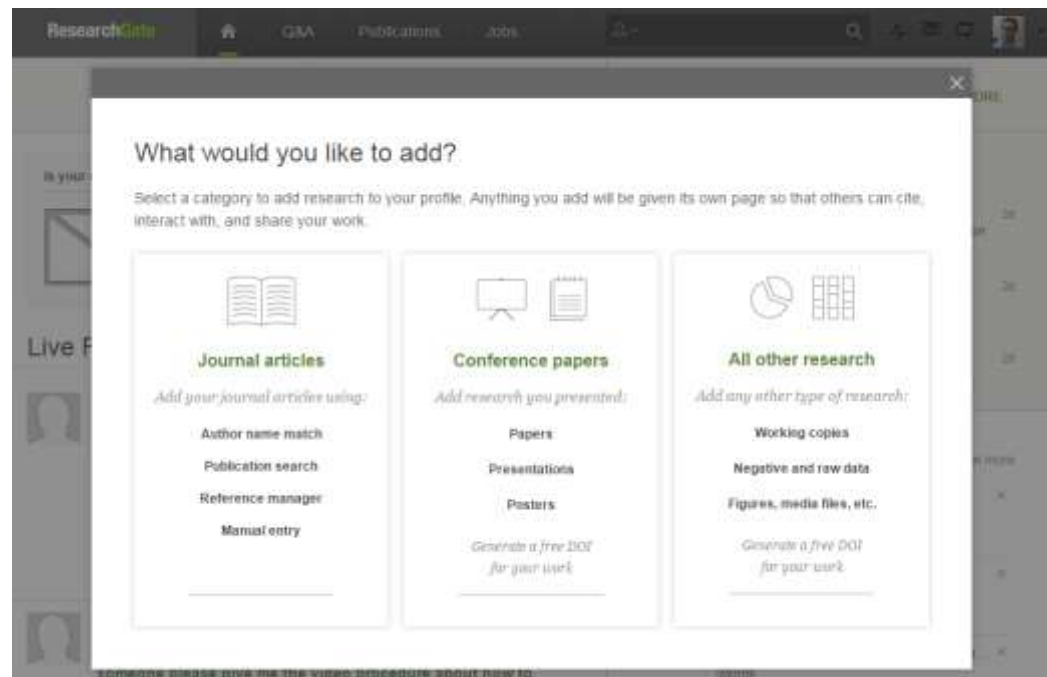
ResearchGate Q&A Publications Jobs

What would you like to add?

Select a category to add research to your profile. Anything you add will be given its own page so that others can cite, interact with, and share your work.

Journal articles

Add your journal articles using:

Author name match

Publication search

Reference manager

Manual entry

Conference papers

Add research you presented:

Papers

Presentations

Posters

Generate a free DOI for your work

All other research

Add any other type of research:

Working copies

Negative and raw data

Figures, media files, etc.

Generate a free DOI for your work

Live F

Is your

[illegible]ORE

someone please give me the video procedure about how to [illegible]